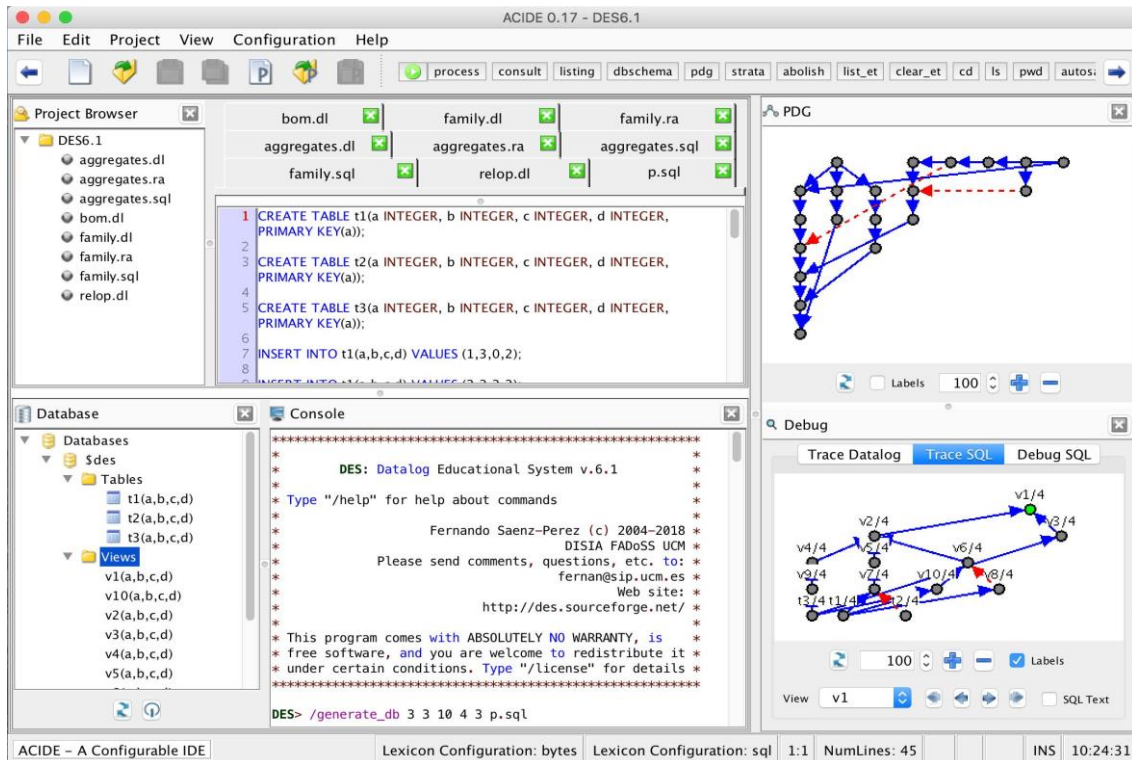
ACIDE 0.17 - DES6.1

File Edit Project View Configuration Help

process consult listing dbschema pdg strata abolish list_et clear_et cd ls pwd autos

Project Browser

DES6.1
aggregates.dl
aggregates.ra
aggregates.sql
bom.dl
family.dl
family.ra
family.sql
relop.dl

bom.dl | family.dl | family.ra
aggregates.dl | aggregates.ra | aggregates.sql
family.sql | relop.dl | p.sql

1 CREATE TABLE t1(a INTEGER, b INTEGER, c INTEGER, d INTEGER, PRIMARY KEY(a));
2
3 CREATE TABLE t2(a INTEGER, b INTEGER, c INTEGER, d INTEGER, PRIMARY KEY(a));
4
5 CREATE TABLE t3(a INTEGER, b INTEGER, c INTEGER, d INTEGER, PRIMARY KEY(a));
6
7 INSERT INTO t1(a,b,c,d) VALUES (1,3,0,2);
8
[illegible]

PDG

Labels 100

Database

Databases
$des
Tables
t1(a,b,c,d)
t2(a,b,c,d)
t3(a,b,c,d)
Views
v1(a,b,c,d)
v10(a,b,c,d)
v2(a,b,c,d)
v3(a,b,c,d)
v4(a,b,c,d)
v5(a,b,c,d)

Console

**********************************************************
* DES: Datalog Educational System v.6.1 *
*
* Type "/help" for help about commands
*
* Fernando Saenz-Perez (c) 2004-2018 *
* DISIA FADoSS UCM *
* Please send comments, questions, etc. to: *
* fernan@sip.ucm.es *
* Web site: *
* http://des.sourceforge.net/ *
*
* This program comes with ABSOLUTELY NO WARRANTY, is *
* free software, and you are welcome to redistribute it *
* under certain conditions. Type "/license" for details *
**********************************************************

DES> /generate_db 3 3 10 4 3 p.sql

Debug

Trace Datalog | Trace SQL | Debug SQL

v1/4 v3/4 v2/4 v4/4 v5/4 v6/4 v9/4 v7/4 v10/4 v8/4 t3/4 t1/4 t2/4

100 Labels

View v1 SQL Text

ACIDE - A Configurable IDE | Lexicon Configuration: bytes | Lexicon Configuration: sql | 1:1 | NumLines: 45 | INS | 10:24:31